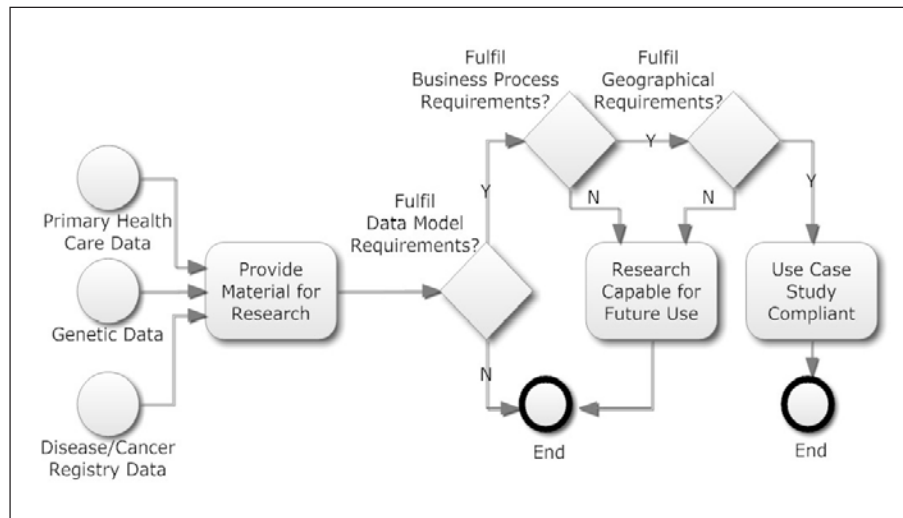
Primary Health Care Data

Genetic Data

Disease/Cancer Registry Data

Provide Material for Research

Fulfil Data Model Requirements?

Y

N

Fulfil Business Process Requirements?

Y

N

Fulfil Geographical Requirements?

N

Y

Research Capable for Future Use

Use Case Study Compliant

End

End